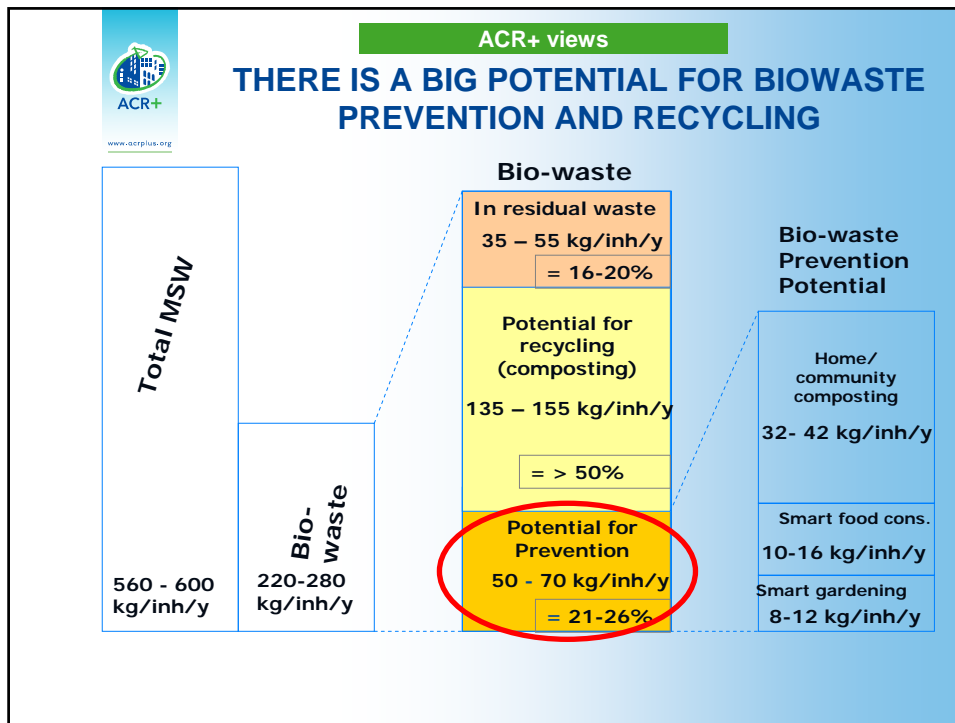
ACR+
www.acrplus.org

ACR+ views

THERE IS A BIG POTENTIAL FOR BIOWASTE PREVENTION AND RECYCLING

Total MSW

560 - 600 kg/inh/y

Bio-waste

220-280 kg/inh/y

Bio-waste

In residual waste

35 – 55 kg/inh/y

= 16-20%

Potential for recycling (composting)

135 – 155 kg/inh/y

= > 50%

Potential for Prevention

50 - 70 kg/inh/y

= 21-26%

Bio-waste Prevention Potential

Home/ community composting

32- 42 kg/inh/y

Smart food cons.

10-16 kg/inh/y

Smart gardening

8-12 kg/inh/y